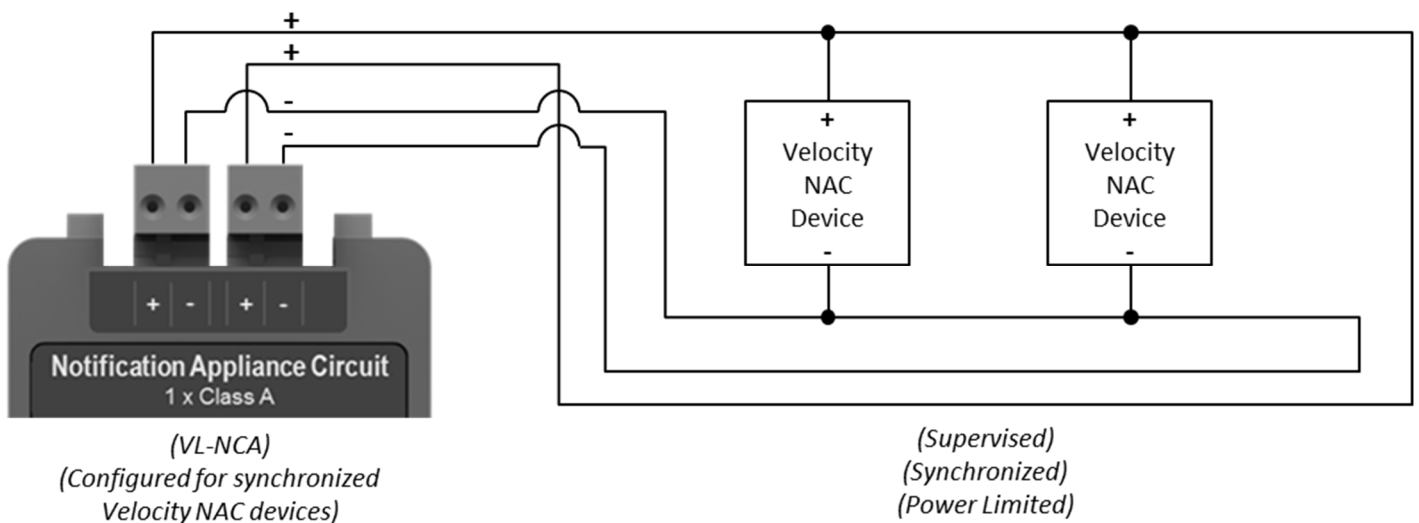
+
+
-
-

+ - + -

Notification Appliance Circuit
1 x Class A

+
Velocity NAC Device
-

+
Velocity NAC Device
-

(VL-NCA)
(Configured for synchronized Velocity NAC devices)

(Supervised)
(Synchronized)
(Power Limited)